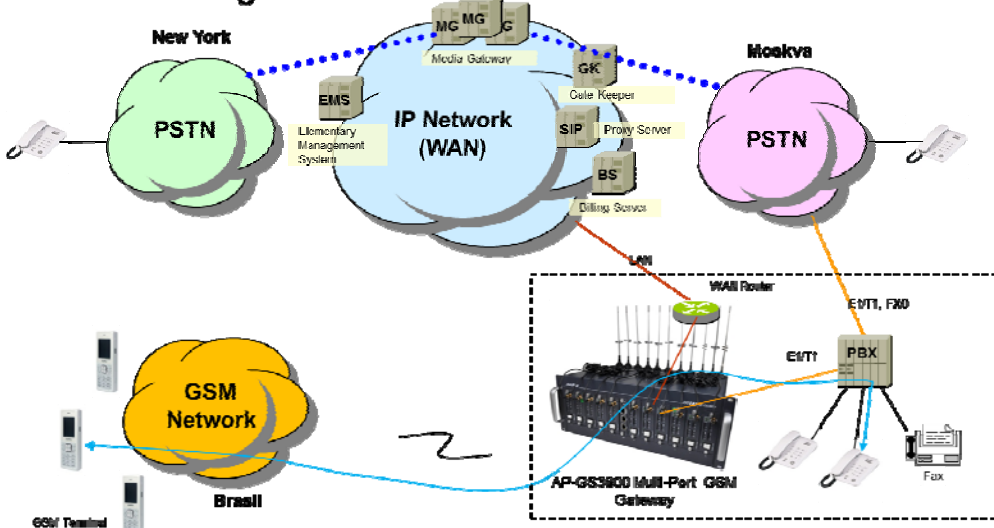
New York

PSTN

EMS

Elementary Management System

MG MG G

Media Gateway

IP Network (WAN)

GK

Gate Keeper

SIP

Proxy Server

BS

Billing Server

Moskva

PSTN

LAN

WAN Router

E1/T1, FXO

E1/T1

PBX

GSM Network

Brasil

AP-GS3900 Multi-Port GSM Gateway

Fax

GSM Terminal